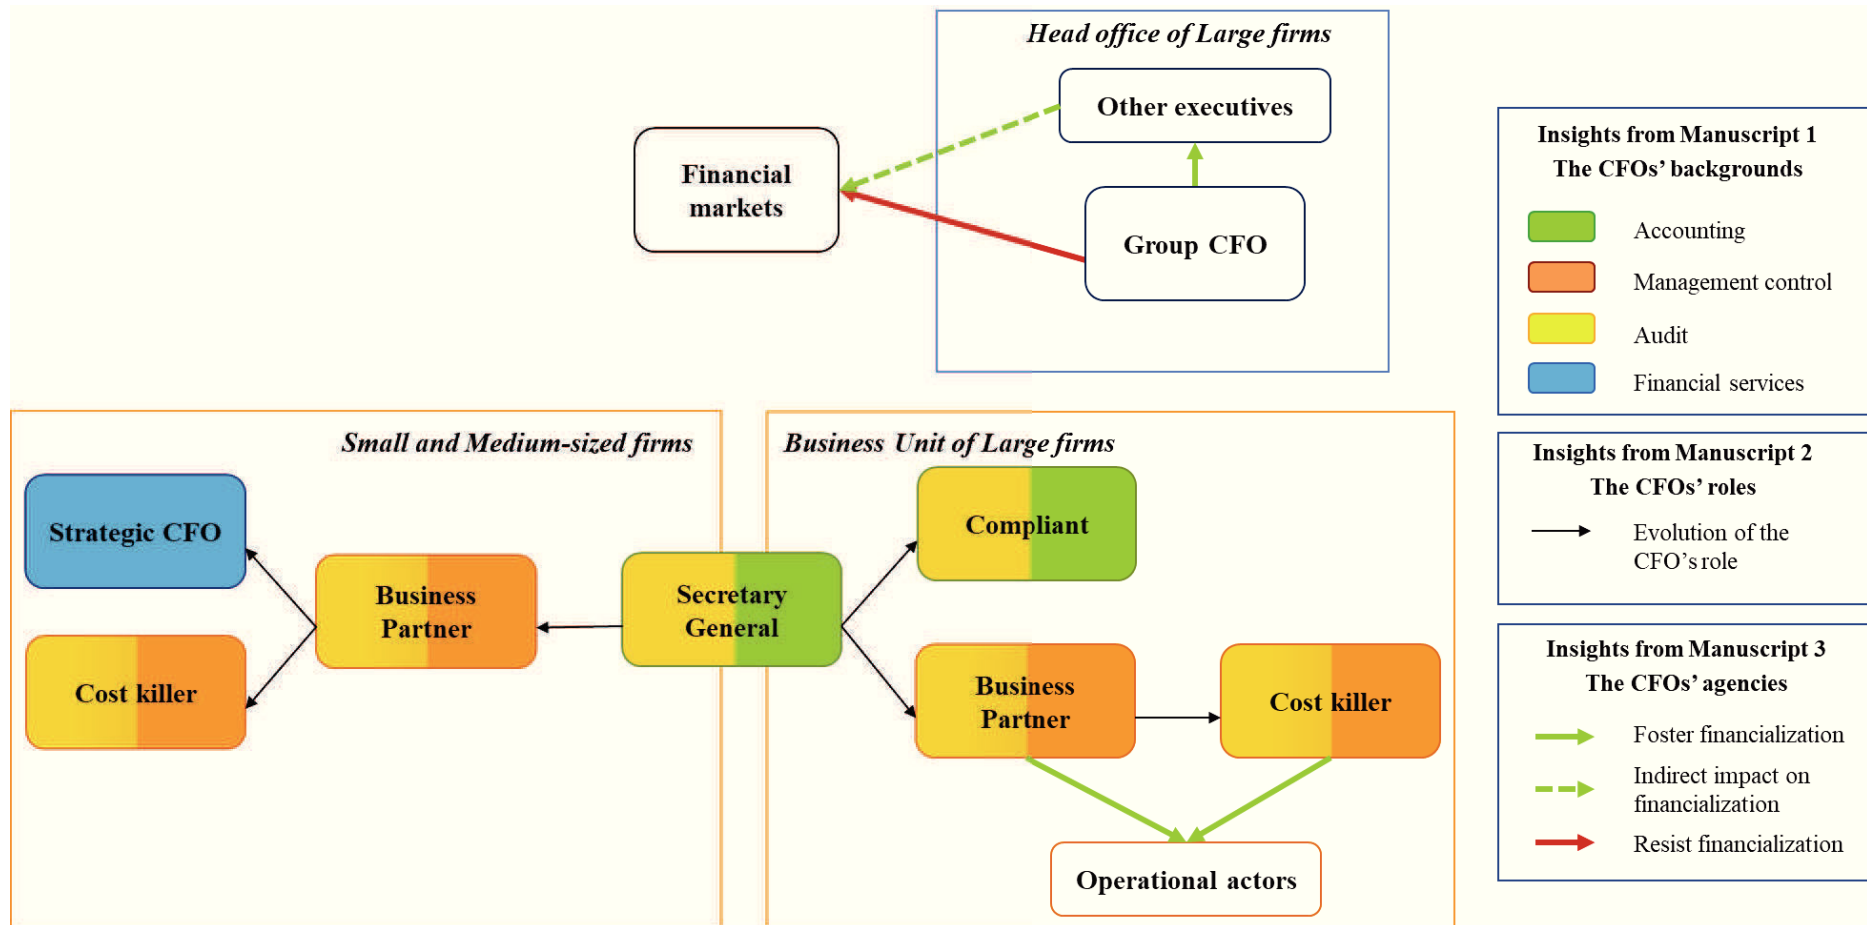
Head office of Large firms

Other executives

Financial markets

Group CFO

Insights from Manuscript 1
The CFOs' backgrounds

Accounting

Management control

Audit

Financial services

Small and Medium-sized firms

Strategic CFO

Business Partner

Cost killer

Secretary General

Business Unit of Large firms

Compliant

Business Partner

Cost killer

Operational actors

Insights from Manuscript 2
The CFOs' roles

Evolution of the CFO's role

Insights from Manuscript 3
The CFOs' agencies

Foster financialization

Indirect impact on financialization

Resist financialization